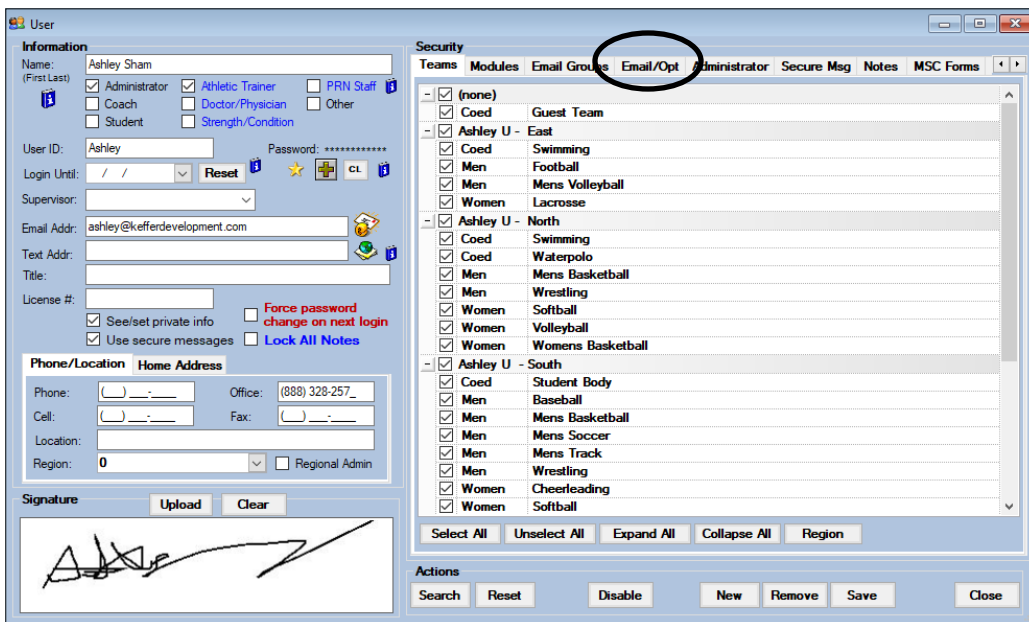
User

Information
Name: (First Last) Ashley Sham
Administrator
Athletic Trainer
PRN Staff
Coach
Doctor/Physician
Other
Student
Strength/Condition

User ID: Ashley
Password: ************
Login Until: / / Reset
CL
Supervisor:
Email Addr: ashley@kefferdevelopment.com
Text Addr:
Title:
License #:
See/set private info
Force password change on next login
Use secure messages
Lock All Notes

Phone/Location | Home Address
Phone: (___) ___-____
Office: (888) 328-257_
Cell: (___) ___-____
Fax: (___) ___-____
Location:
Region: 0
Regional Admin

Signature
Upload
Clear

Security
Teams | Modules | Email Groups | Email/Opt | Administrator | Secure Msg | Notes | MSC Forms

| | |
|---|---|
| (none) | |
| Coed | Guest Team |
| Ashley U - East | |
| Coed | Swimming |
| Men | Football |
| Men | Mens Volleyball |
| Women | Lacrosse |
| Ashley U - North | |
| Coed | Swimming |
| Coed | Waterpolo |
| Men | Mens Basketball |
| Men | Wrestling |
| Women | Softball |
| Women | Volleyball |
| Women | Womens Basketball |
| Ashley U - South | |
| Coed | Student Body |
| Men | Baseball |
| Men | Mens Basketball |
| Men | Mens Soccer |
| Men | Mens Track |
| Men | Wrestling |
| Women | Cheerleading |
| Women | Softball |

Select All | Unselect All | Expand All | Collapse All | Region

Actions
Search | Reset | Disable | New | Remove | Save | Close